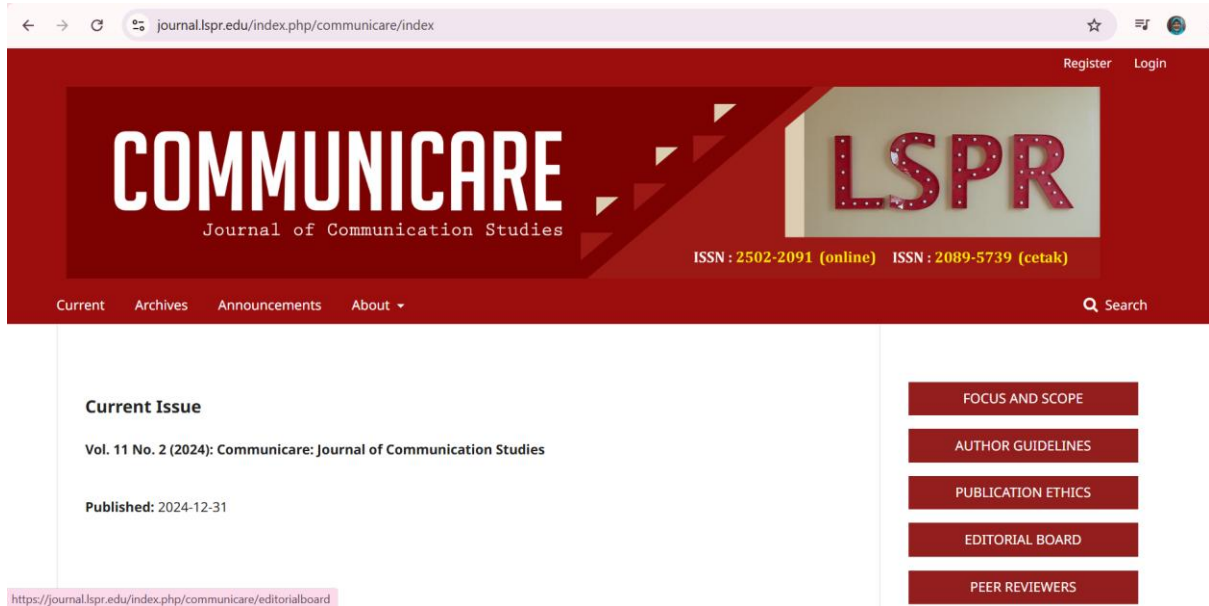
journal.lspr.edu/index.php/communicare/index

Register Login

COMMUNICARE
Journal of Communication Studies

LSPR

ISSN : 2502-2091 (online) ISSN : 2089-5739 (cetak)

Current Archives Announcements About

Search

Current Issue

Vol. 11 No. 2 (2024): Communicare: Journal of Communication Studies

Published: 2024-12-31

FOCUS AND SCOPE

AUTHOR GUIDELINES

PUBLICATION ETHICS

EDITORIAL BOARD

PEER REVIEWERS

https://journal.lspr.edu/index.php/communicare/editorialboard